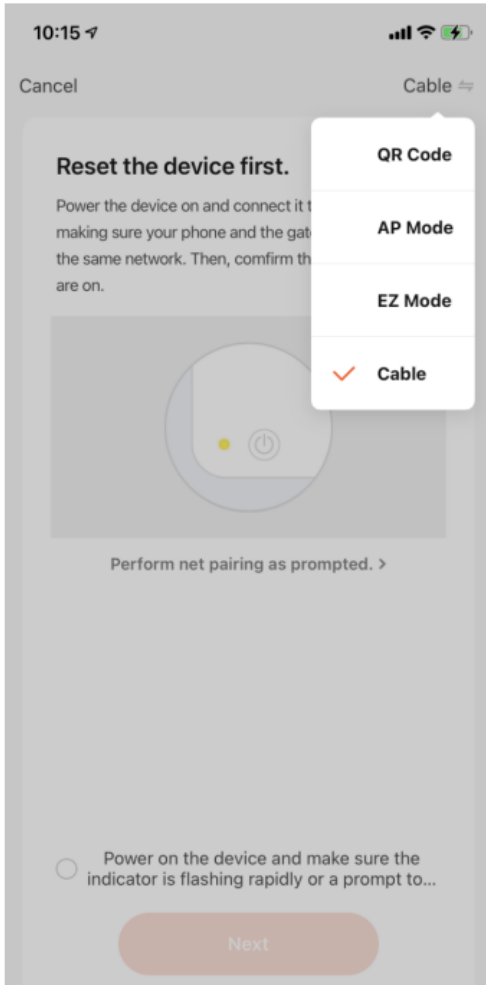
10:15

Cancel

Cable

QR Code

AP Mode

EZ Mode

Cable

Reset the device first.

Power the device on and connect it t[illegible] making sure your phone and the gat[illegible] the same network. Then, comfirm th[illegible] are on.

Perform net pairing as prompted. >

Power on the device and make sure the indicator is flashing rapidly or a prompt to...

Next